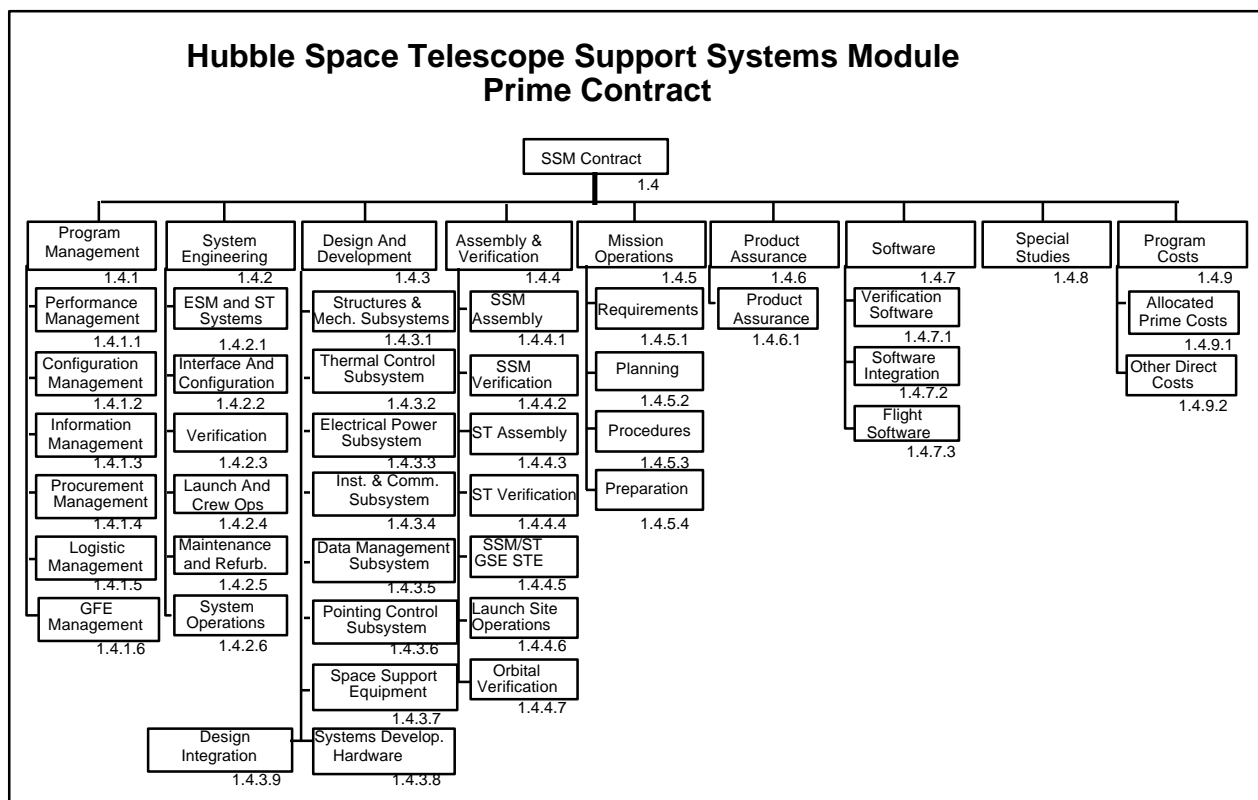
Hubble Space Telescope Support Systems Module
Prime Contract

SSM Contract
1.4

Program Management
1.4.1
Performance Management
1.4.1.1
Configuration Management
1.4.1.2
Information Management
1.4.1.3
Procurement Management
1.4.1.4
Logistic Management
1.4.1.5
GFE Management
1.4.1.6

System Engineering
1.4.2
ESM and ST Systems
1.4.2.1
Interface And Configuration
1.4.2.2
Verification
1.4.2.3
Launch And Crew Ops
1.4.2.4
Maintenance and Refurb.
1.4.2.5
System Operations
1.4.2.6

Design And Development
1.4.3
Structures & Mech. Subsystems
1.4.3.1
Thermal Control Subsystem
1.4.3.2
Electrical Power Subsystem
1.4.3.3
Inst. & Comm. Subsystem
1.4.3.4
Data Management Subsystem
1.4.3.5
Pointing Control Subsystem
1.4.3.6
Space Support Equipment
1.4.3.7
Systems Develop. Hardware
1.4.3.8
Design Integration
1.4.3.9

Assembly & Verification
1.4.4
SSM Assembly
1.4.4.1
SSM Verification
1.4.4.2
ST Assembly
1.4.4.3
ST Verification
1.4.4.4
SSM/ST GSE STE
1.4.4.5
Launch Site Operations
1.4.4.6
Orbital Verification
1.4.4.7

Mission Operations
1.4.5
Requirements
1.4.5.1
Planning
1.4.5.2
Procedures
1.4.5.3
Preparation
1.4.5.4

Product Assurance
1.4.6
Product Assurance
1.4.6.1

Software
1.4.7
Verification Software
1.4.7.1
Software Integration
1.4.7.2
Flight Software
1.4.7.3

Special Studies
1.4.8

Program Costs
1.4.9
Allocated Prime Costs
1.4.9.1
Other Direct Costs
1.4.9.2